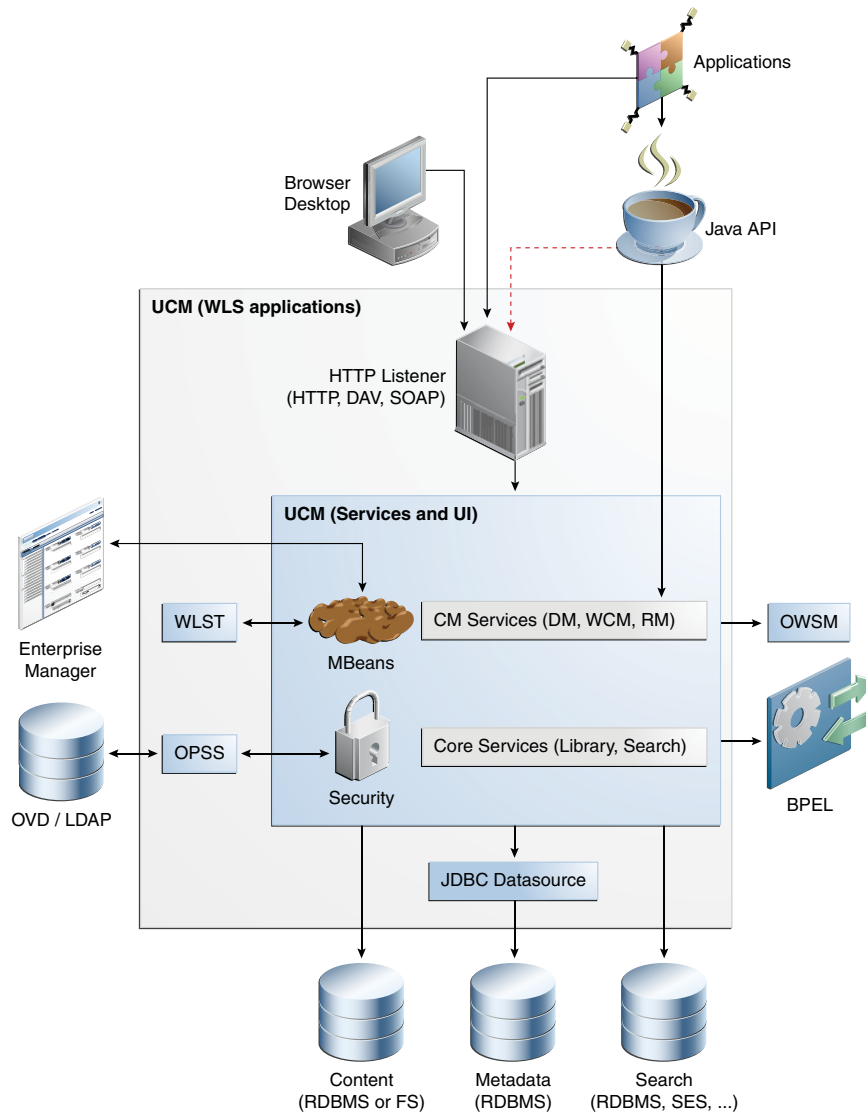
Applications

Browser Desktop

Java API

UCM (WLS applications)

HTTP Listener (HTTP, DAV, SOAP)

UCM (Services and UI)

Enterprise Manager

WLST

MBeans

CM Services (DM, WCM, RM)

OWSM

OVD / LDAP

OPSS

Security

Core Services (Library, Search)

BPEL

JDBC Datasource

Content (RDBMS or FS)

Metadata (RDBMS)

Search (RDBMS, SES, ...)